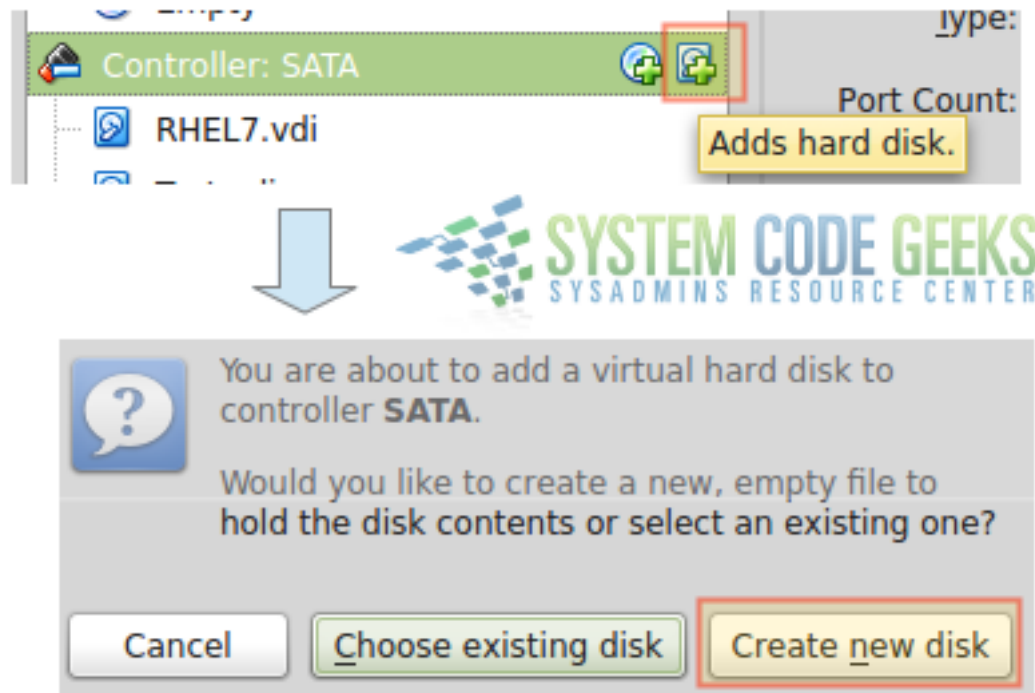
Empty

Type:

Controller: SATA

Port Count:

RHEL7.vdi

Adds hard disk.

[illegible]

SYSTEM CODE GEEKS
SYSADMINS RESOURCE CENTER

You are about to add a virtual hard disk to controller **SATA**.

Would you like to create a new, empty file to hold the disk contents or select an existing one?

Cancel

Choose existing disk

Create new disk